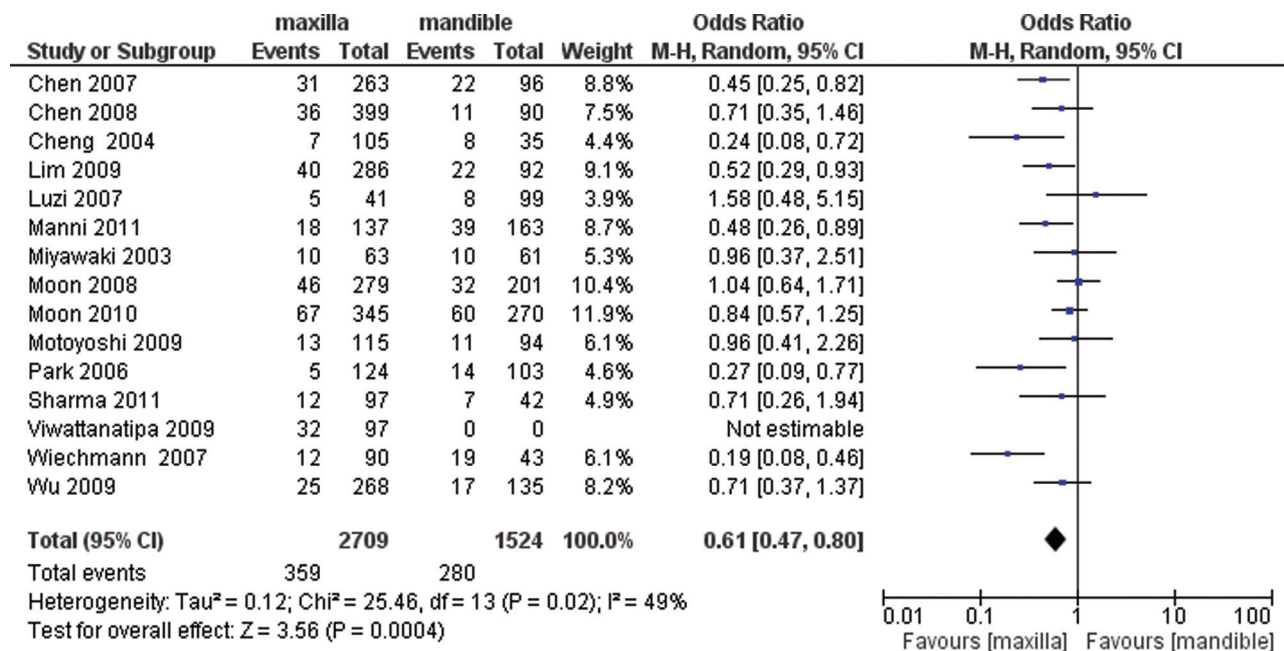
| Study or Subgroup | maxilla Events | maxilla Total | mandible Events | mandible Total | Weight | Odds Ratio M-H, Random, 95% CI |
|---|---|---|---|---|---|---|
| Chen 2007 | 31 | 263 | 22 | 96 | 8.8% | 0.45 [0.25, 0.82] |
| Chen 2008 | 36 | 399 | 11 | 90 | 7.5% | 0.71 [0.35, 1.46] |
| Cheng 2004 | 7 | 105 | 8 | 35 | 4.4% | 0.24 [0.08, 0.72] |
| Lim 2009 | 40 | 286 | 22 | 92 | 9.1% | 0.52 [0.29, 0.93] |
| Luzi 2007 | 5 | 41 | 8 | 99 | 3.9% | 1.58 [0.48, 5.15] |
| Manni 2011 | 18 | 137 | 39 | 163 | 8.7% | 0.48 [0.26, 0.89] |
| Miyawaki 2003 | 10 | 63 | 10 | 61 | 5.3% | 0.96 [0.37, 2.51] |
| Moon 2008 | 46 | 279 | 32 | 201 | 10.4% | 1.04 [0.64, 1.71] |
| Moon 2010 | 67 | 345 | 60 | 270 | 11.9% | 0.84 [0.57, 1.25] |
| Motoyoshi 2009 | 13 | 115 | 11 | 94 | 6.1% | 0.96 [0.41, 2.26] |
| Park 2006 | 5 | 124 | 14 | 103 | 4.6% | 0.27 [0.09, 0.77] |
| Sharma 2011 | 12 | 97 | 7 | 42 | 4.9% | 0.71 [0.26, 1.94] |
| Viwattanatipa 2009 | 32 | 97 | 0 | 0 | | Not estimable |
| Wiechmann 2007 | 12 | 90 | 19 | 43 | 6.1% | 0.19 [0.08, 0.46] |
| Wu 2009 | 25 | 268 | 17 | 135 | 8.2% | 0.71 [0.37, 1.37] |
| **Total (95% CI)** | | **2709** | | **1524** | **100.0%** | **0.61 [0.47, 0.80]** |
| Total events | 359 | | 280 | | | |

Heterogeneity: Tau² = 0.12; Chi² = 25.46, df = 13 (P = 0.02); I² = 49%
Test for overall effect: Z = 3.56 (P = 0.0004)

Odds Ratio
M-H, Random, 95% CI

0.01 0.1 1 10 100
Favours [maxilla] Favours [mandible]